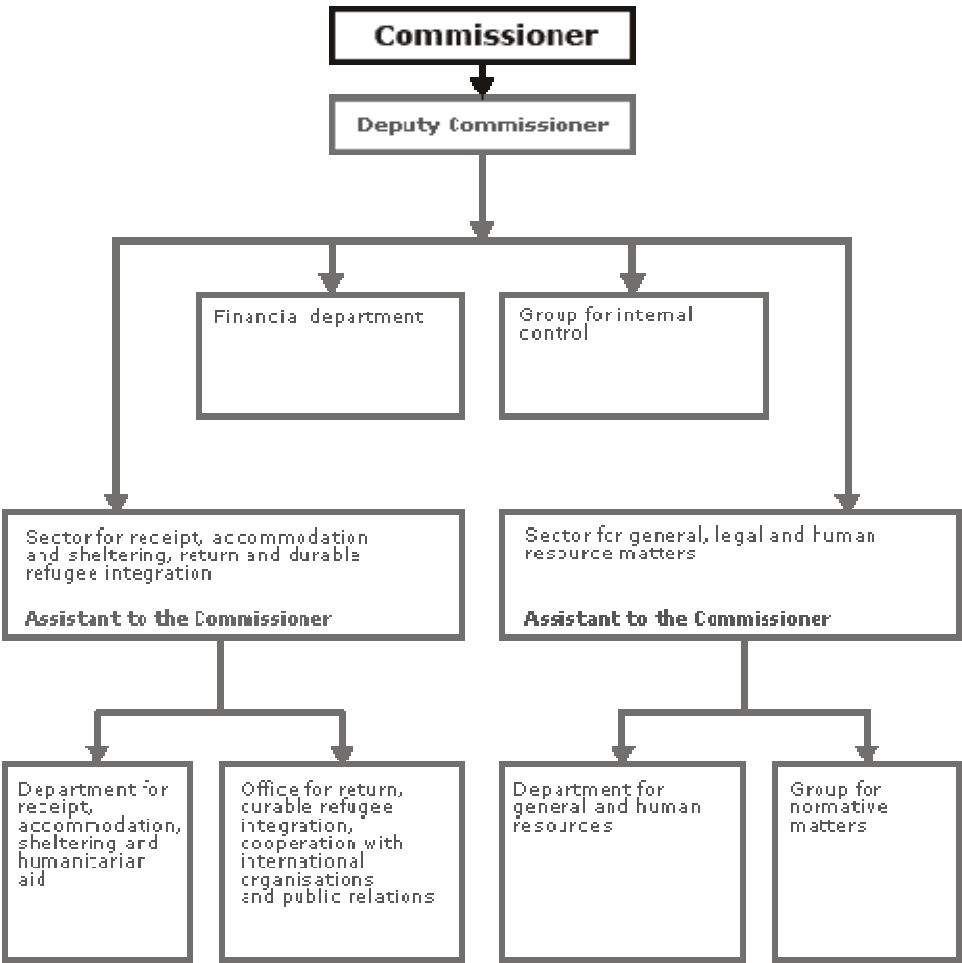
Commissioner

Deputy Commissioner

Financia department

Group for internal control

Sector for receipt, accommodation and sheltering, return and durable refugee integration

Assistant to the Commissioner

Sector for general, legal and human resource matters

Assistant to the Commissioner

Department for receipt, accommodation, sheltering and humanitarian aid

Office for return, curable refugee integration, cooperation with international organisations and public relations

Department for general and human resources

Group for normative matters